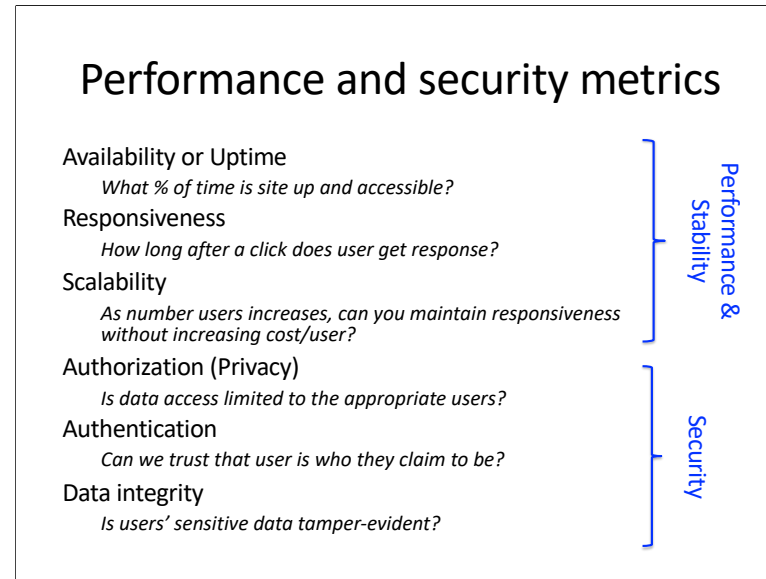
Performance and security metrics

Availability or Uptime

*What % of time is site up and accessible?*

Responsiveness

*How long after a click does user get response?*

Scalability

*As number users increases, can you maintain responsiveness without increasing cost/user?*

Authorization (Privacy)

*Is data access limited to the appropriate users?*

Authentication

*Can we trust that user is who they claim to be?*

Data integrity

*Is users' sensitive data tamper-evident?*

Performance & Stability

Security